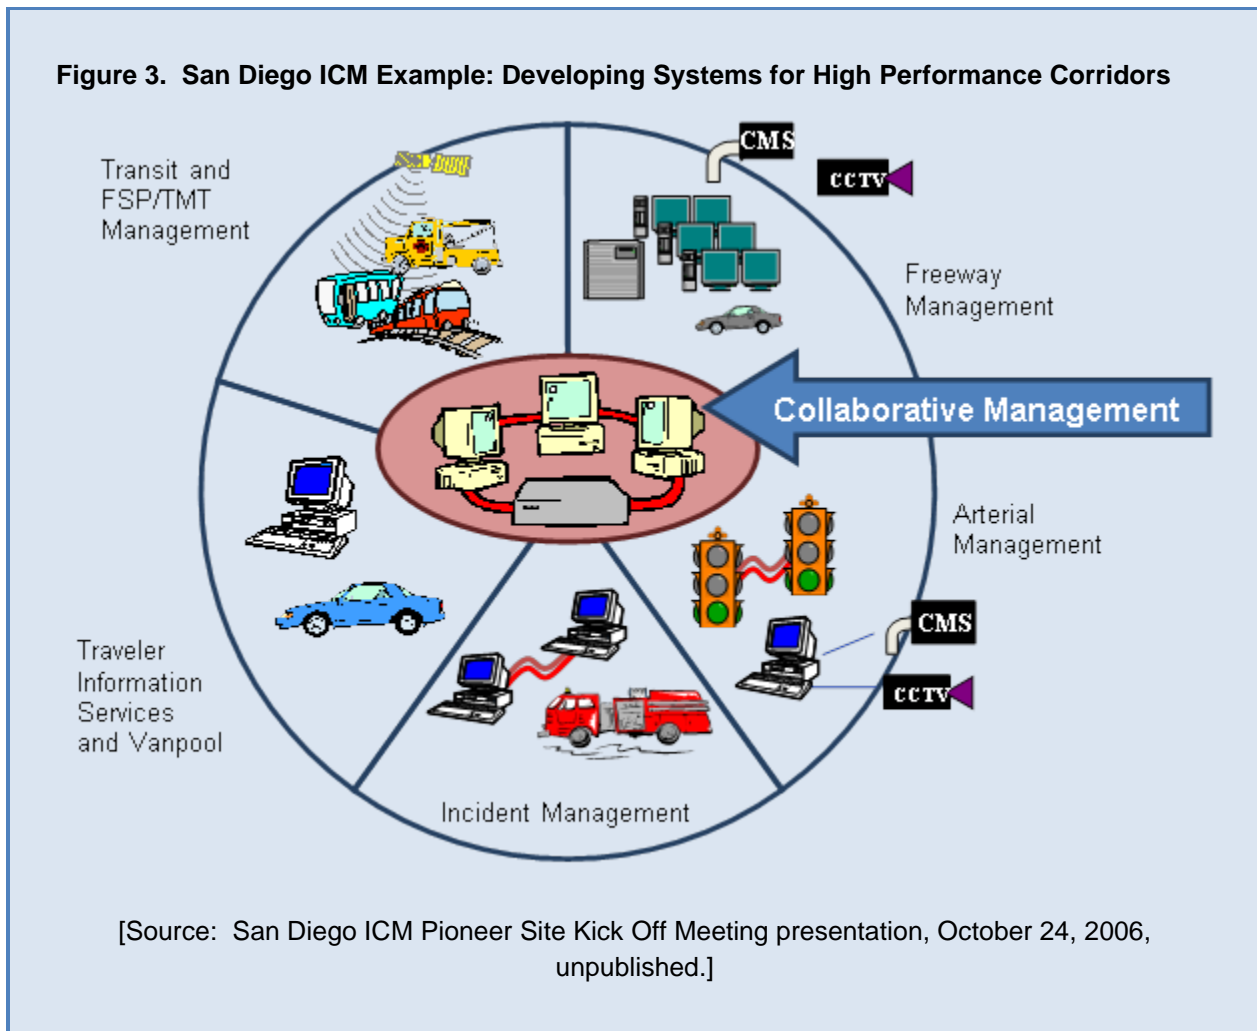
Figure 3. San Diego ICM Example: Developing Systems for High Performance Corridors

Transit and FSP/TMT Management

CMS

CCTV

Freeway Management

Collaborative Management

Arterial Management

CMS

CCTV

Traveler Information Services and Vanpool

Incident Management

[Source: San Diego ICM Pioneer Site Kick Off Meeting presentation, October 24, 2006, unpublished.]